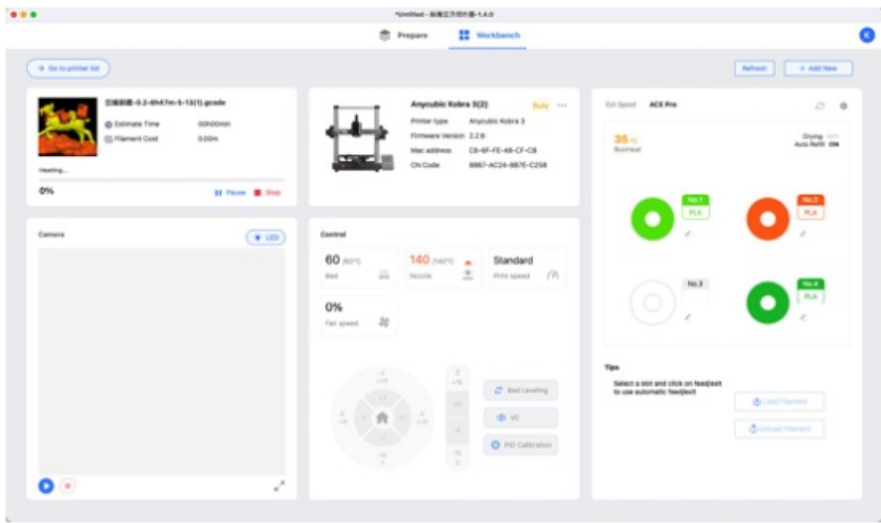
*Untitled - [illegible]-1.4.0

Prepare Workbench

Go to printer list

Refresh + Add New

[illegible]-0.2-6h47m-5-13(1).gcode
Estimate Time 00h00min
Filament Cost 0.00m
Heating...
0%
Pause Stop

Anycubic Kobra 3(2) Busy
Printer type Anycubic Kobra 3
Firmware Version 2.2.6
Mac address C6-6F-FE-46-CF-C8
CN Code 8867-AC24-667E-C256

Ext Spool ACE Pro
35 °C Boxtest
Drying OFF
Auto Refill ON
No.1 PLA
No.2 PLA
No.3
No.4 PLA

Camera
LED

Control
60 /60°C Bed
140 /140°C Nozzle
Standard Print speed
0% Fan speed

Bed Leveling
VC
PID Calibration

Tips
Select a slot and click on feed/exit to use automatic feed/exit
Load Filament
Unload Filament